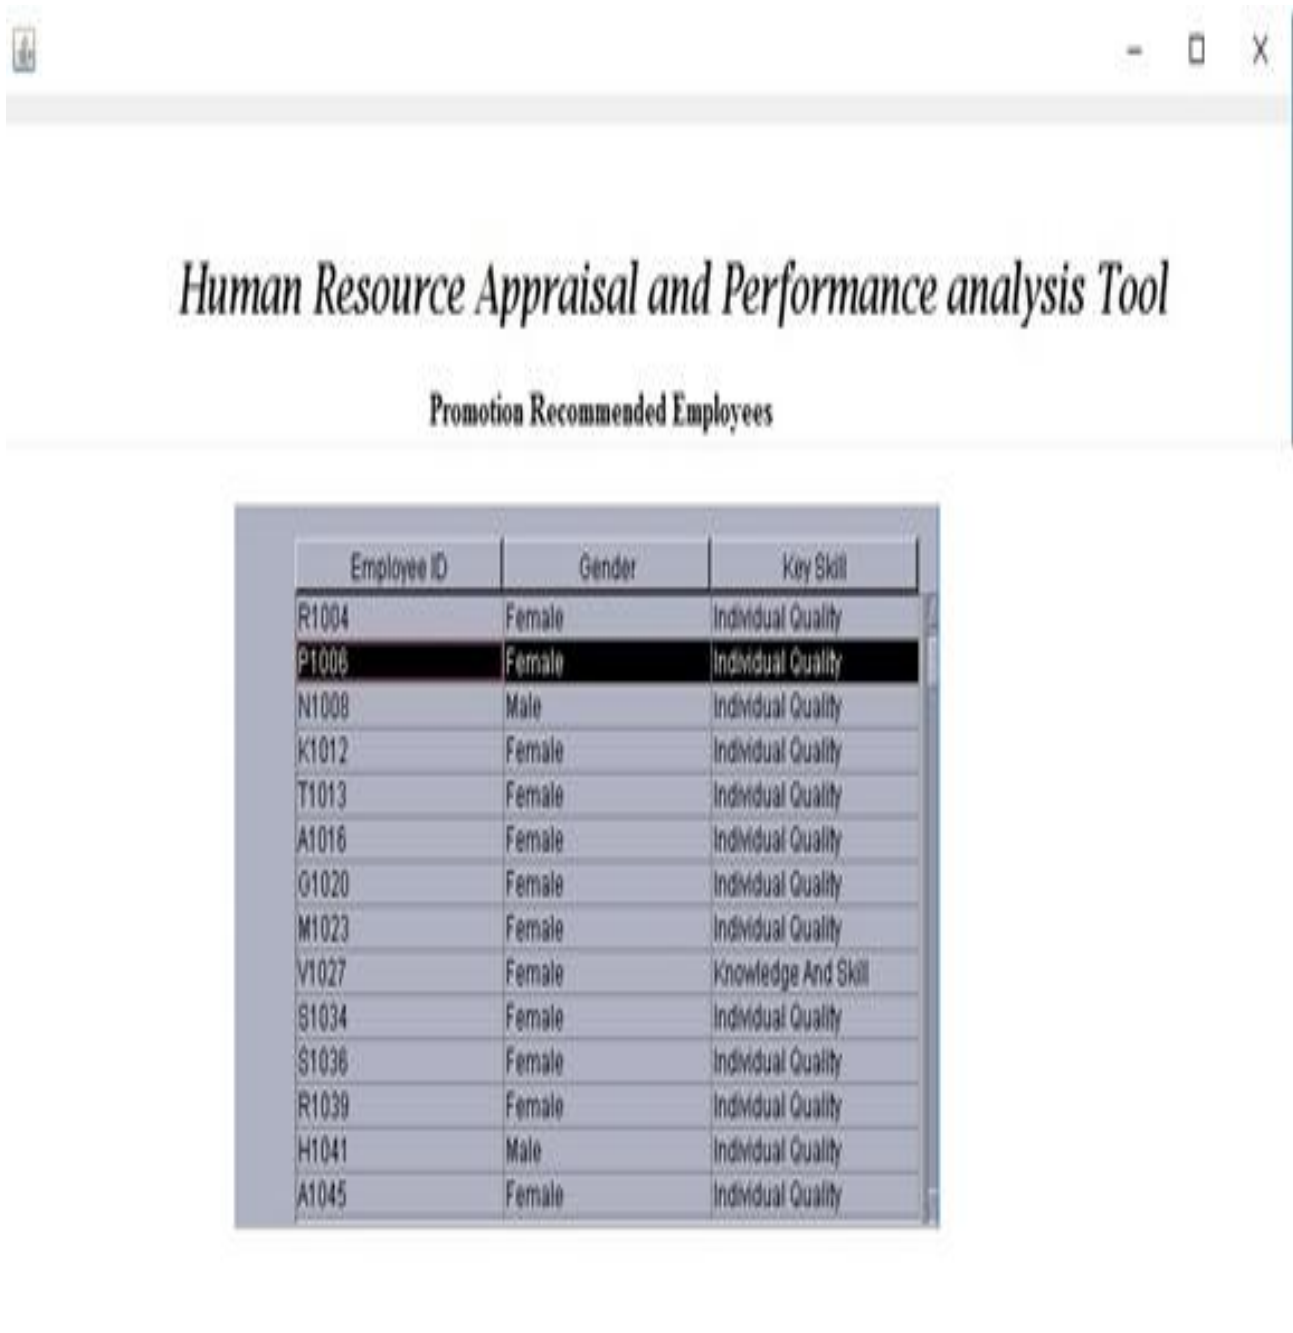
Human Resource Appraisal and Performance analysis Tool

Promotion Recommended Employees

| Employee ID | Gender | Key Skill |
|---|---|---|
| R1004 | Female | Individual Quality |
| P1006 | Female | Individual Quality |
| N1008 | Male | Individual Quality |
| K1012 | Female | Individual Quality |
| T1013 | Female | Individual Quality |
| A1016 | Female | Individual Quality |
| G1020 | Female | Individual Quality |
| M1023 | Female | Individual Quality |
| V1027 | Female | Knowledge And Skill |
| S1034 | Female | Individual Quality |
| S1036 | Female | Individual Quality |
| R1039 | Female | Individual Quality |
| H1041 | Male | Individual Quality |
| A1045 | Female | Individual Quality |